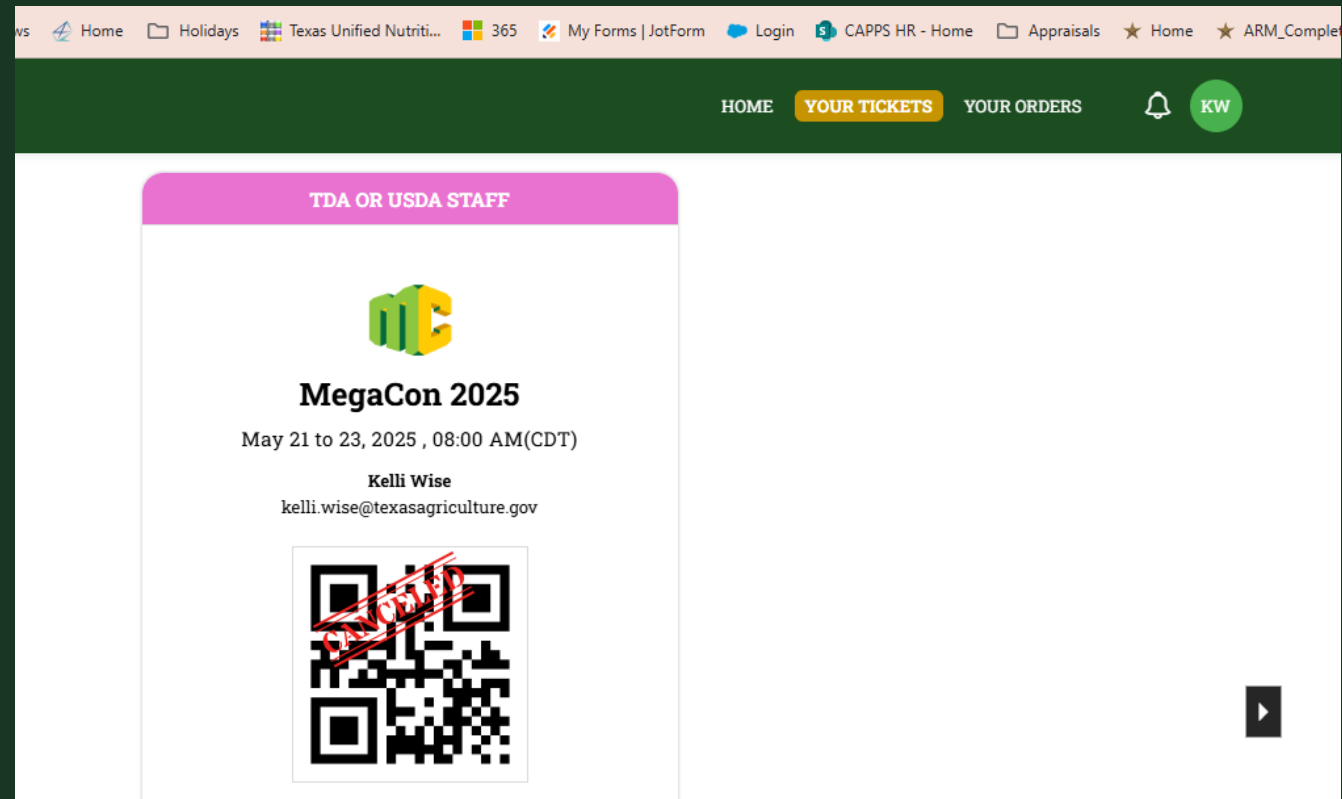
ws Home Holidays Texas Unified Nutriti... 365 My Forms | JotForm Login CAPPS HR - Home Appraisals Home ARM_Complet

HOME YOUR TICKETS YOUR ORDERS KW

TDA OR USDA STAFF

MegaCon 2025

May 21 to 23, 2025 , 08:00 AM(CDT)

Kelli Wise
kelli.wise@texasagriculture.gov

CANCELLED